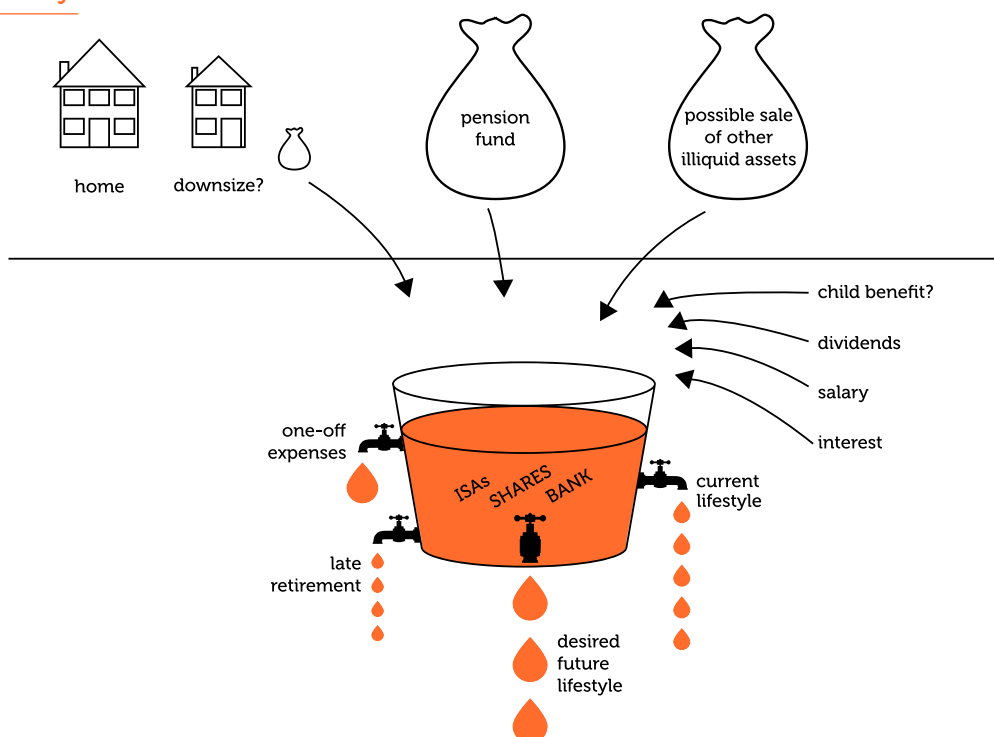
home

downsize?

pension fund

possible sale of other illiquid assets

child benefit?

dividends

salary

interest

one-off expenses

ISAs

SHARES

BANK

current lifestyle

late retirement

desired future lifestyle